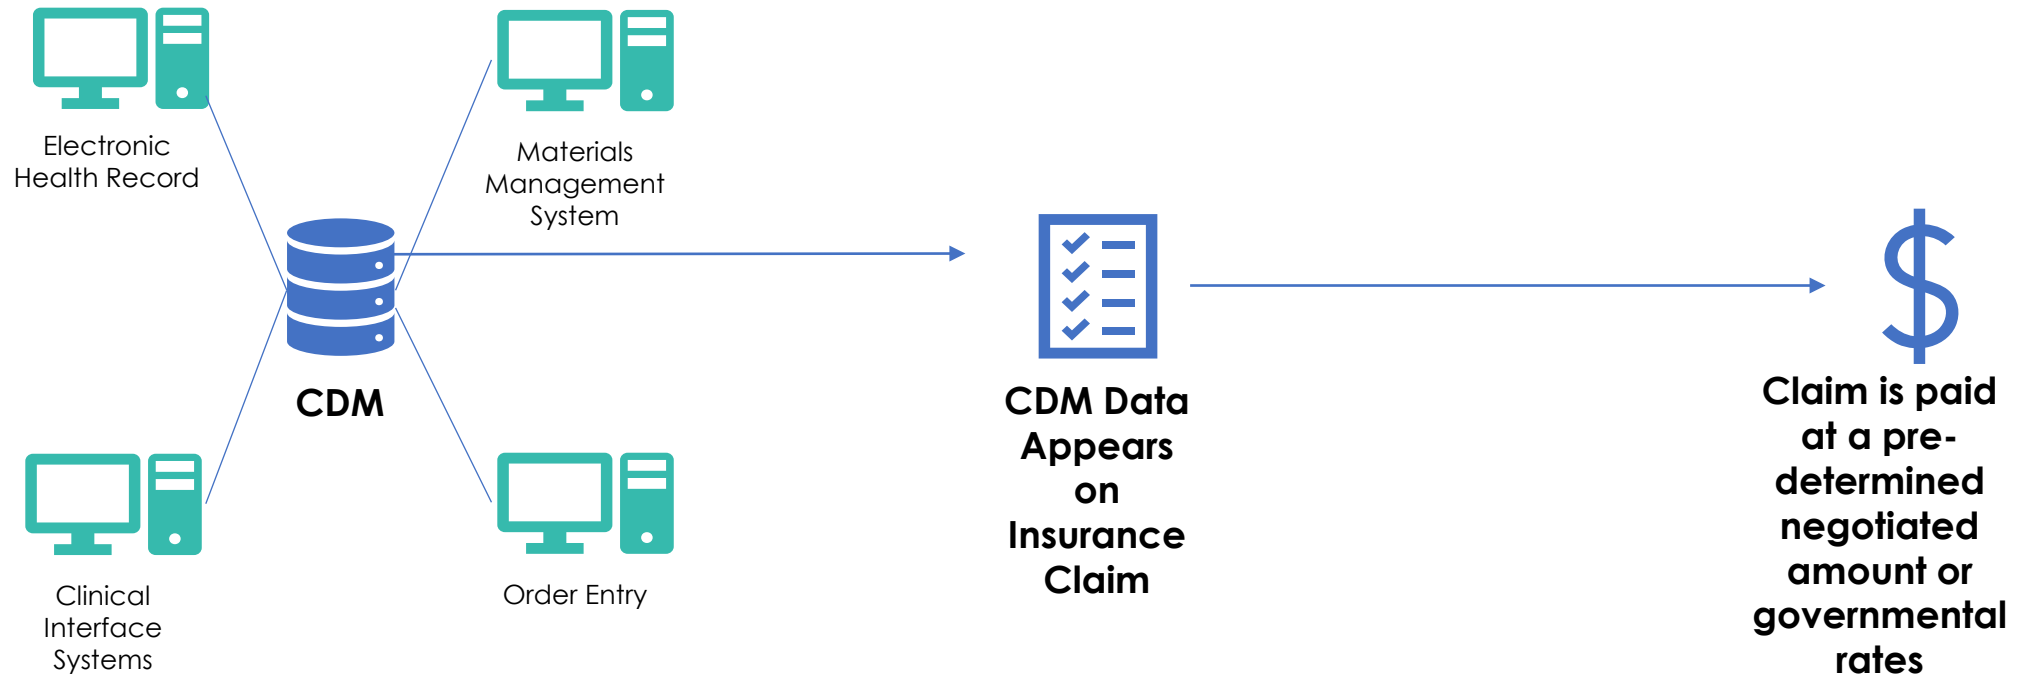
Electronic Health Record

Materials Management System

CDM

Clinical Interface Systems

Order Entry

CDM Data Appears on Insurance Claim

$

Claim is paid at a predetermined negotiated amount or governmental rates